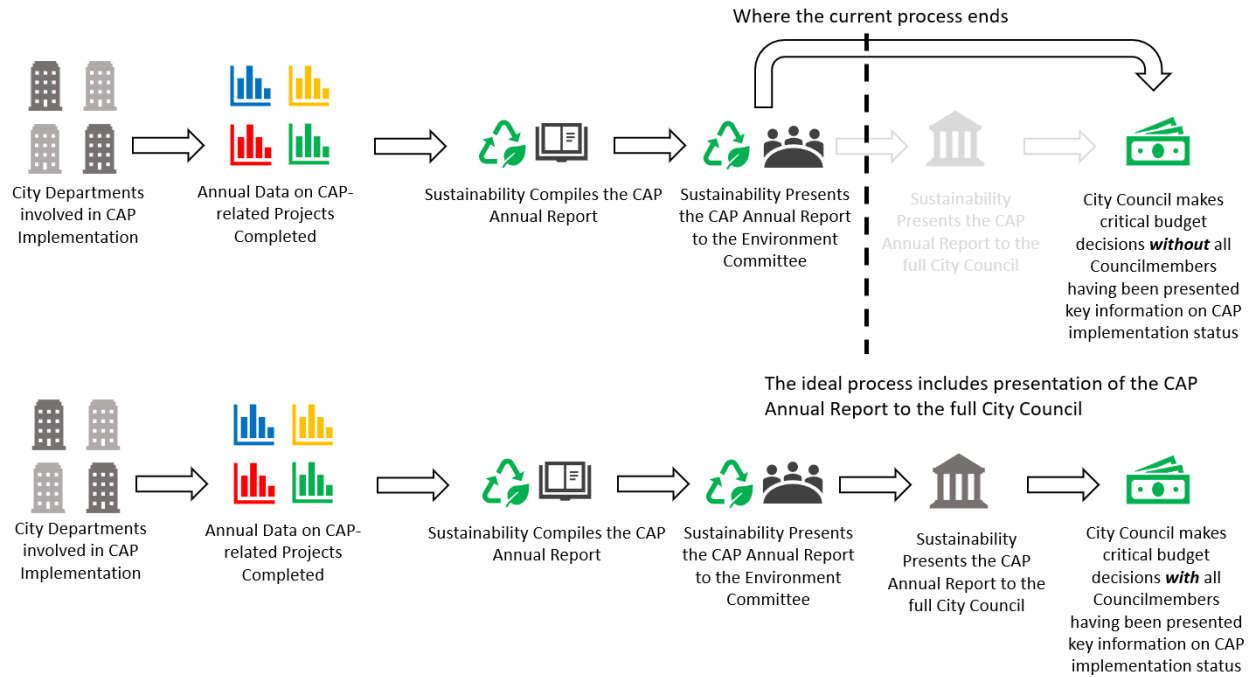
Where the current process ends

City Departments involved in CAP Implementation

Annual Data on CAP-related Projects Completed

Sustainability Compiles the CAP Annual Report

Sustainability Presents the CAP Annual Report to the Environment Committee

Sustainability Presents the CAP Annual Report to the full City Council

City Council makes critical budget decisions ***without*** all Councilmembers having been presented key information on CAP implementation status

The ideal process includes presentation of the CAP Annual Report to the full City Council

City Departments involved in CAP Implementation

Annual Data on CAP-related Projects Completed

Sustainability Compiles the CAP Annual Report

Sustainability Presents the CAP Annual Report to the Environment Committee

Sustainability Presents the CAP Annual Report to the full City Council

City Council makes critical budget decisions ***with*** all Councilmembers having been presented key information on CAP implementation status